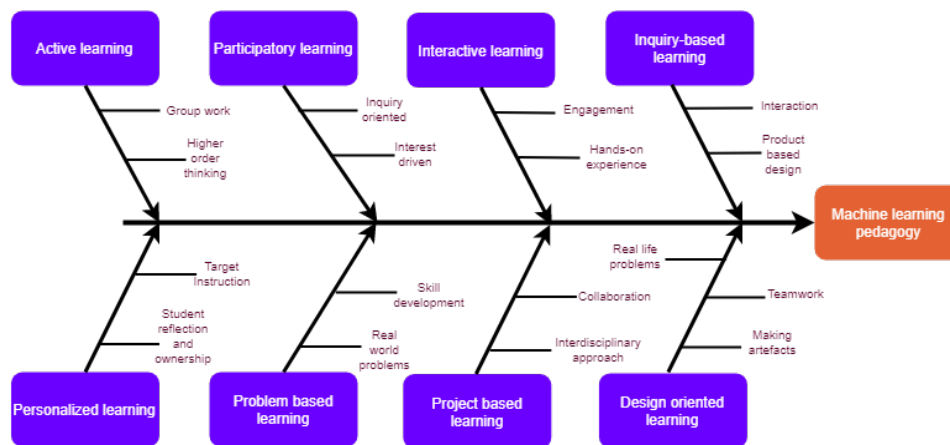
Active learning

Group work

Higher order thinking

Participatory learning

Inquiry oriented

Interest driven

Interactive learning

Engagement

Hands-on experience

Inquiry-based learning

Interaction

Product based design

Machine learning pedagogy

Target Instruction

Student reflection and ownership

Personalized learning

Skill development

Real world problems

Problem based learning

Collaboration

Interdisciplinary approach

Project based learning

Real life problems

Teamwork

Making artefacts

Design oriented learning